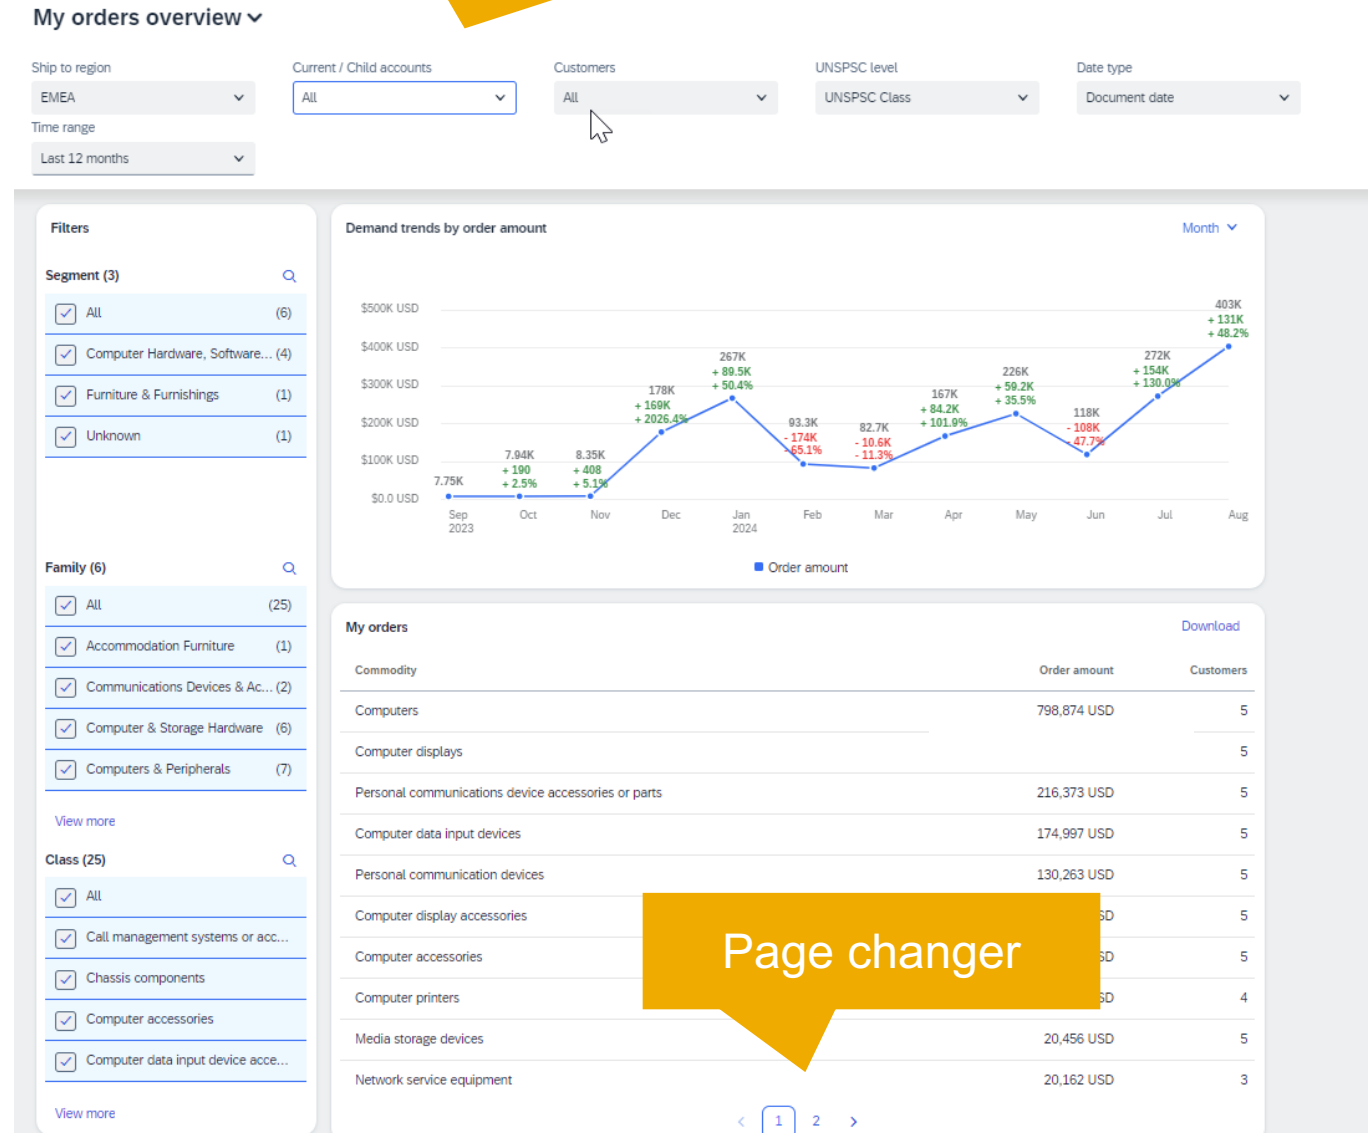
My orders overview

Ship to region
EMEA

Current / Child accounts
All

Customers
All

UNSPSC level
UNSPSC Class

Date type
Document date

Time range
Last 12 months

Filters

Segment (3)

All (6)
Computer Hardware, Software... (4)
Furniture & Furnishings (1)
Unknown (1)

Family (6)

All (25)
Accommodation Furniture (1)
Communications Devices & Ac... (2)
Computer & Storage Hardware (6)
Computers & Peripherals (7)

View more

Class (25)

All
Call management systems or acc...
Chassis components
Computer accessories
Computer data input device acce...

View more

Demand trends by order amount

Month

$500K USD
$400K USD
$300K USD
$200K USD
$100K USD
$0.0 USD

7.75K
7.94K + 190 + 2.5%
8.35K + 408 + 5.1%
178K + 169K + 2026.4%
267K + 89.5K + 50.4%
93.3K - 174K - 65.1%
82.7K - 10.6K - 11.3%
167K + 84.2K + 101.9%
226K + 59.2K + 35.5%
118K - 108K - 47.7%
272K + 154K + 130.0%
403K + 131K + 48.2%

Sep 2023
Oct
Nov
Dec
Jan 2024
Feb
Mar
Apr
May
Jun
Jul
Aug

Order amount

My orders

Download

| Commodity | Order amount | Customers |
|---|---|---|
| Computers | 798,874 USD | 5 |
| Computer displays | | 5 |
| Personal communications device accessories or parts | 216,373 USD | 5 |
| Computer data input devices | 174,997 USD | 5 |
| Personal communication devices | 130,263 USD | 5 |
| Computer display accessories | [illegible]SD | 5 |
| Computer accessories | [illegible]SD | 5 |
| Computer printers | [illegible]SD | 4 |
| Media storage devices | 20,456 USD | 5 |
| Network service equipment | 20,162 USD | 3 |

Page changer

1 2